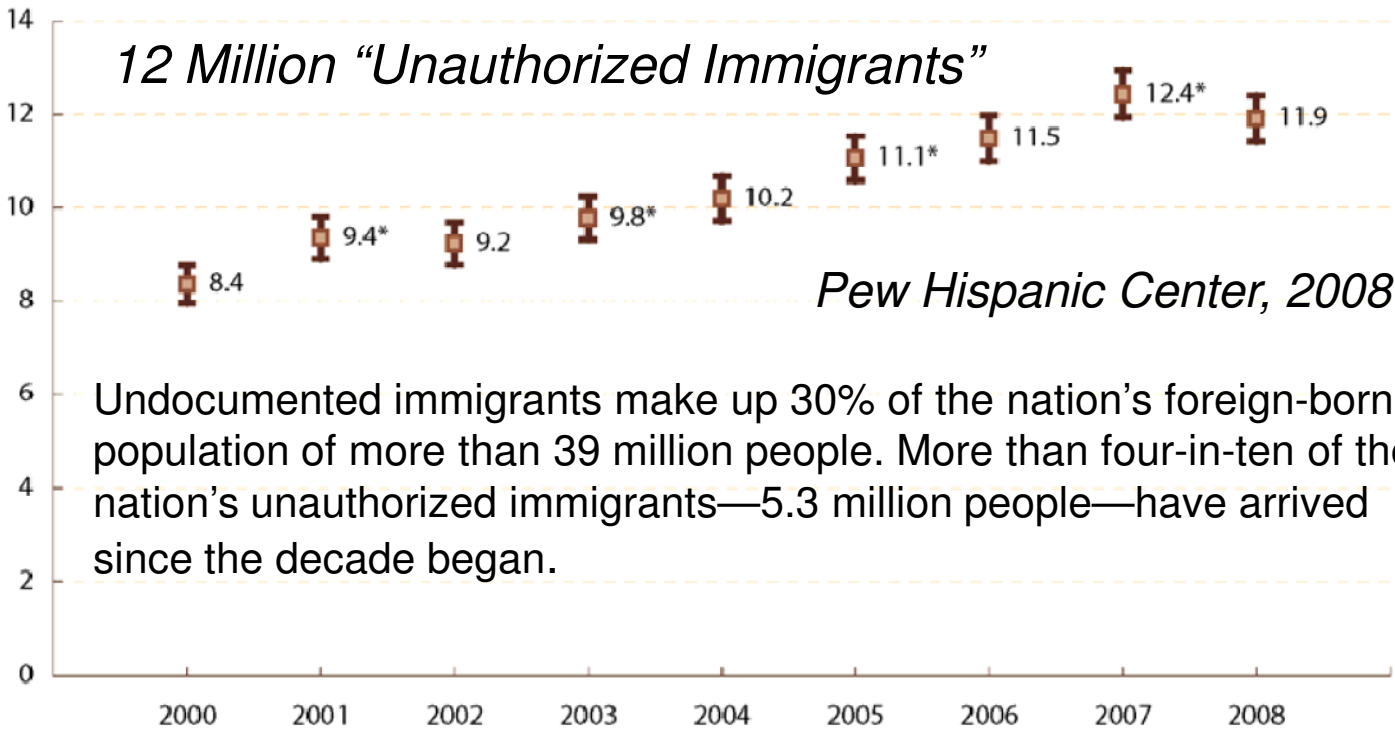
12 Million "Unauthorized Immigrants"

14
12
10
8
6
4
2
0

8.4
9.4*
9.2
9.8*
10.2
11.1*
11.5
12.4*
11.9

Pew Hispanic Center, 2008

Undocumented immigrants make up 30% of the nation's foreign-born population of more than 39 million people. More than four-in-ten of th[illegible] nation's unauthorized immigrants—5.3 million people—have arrived since the decade began.

2000
2001
2002
2003
2004
2005
2006
2007
2008